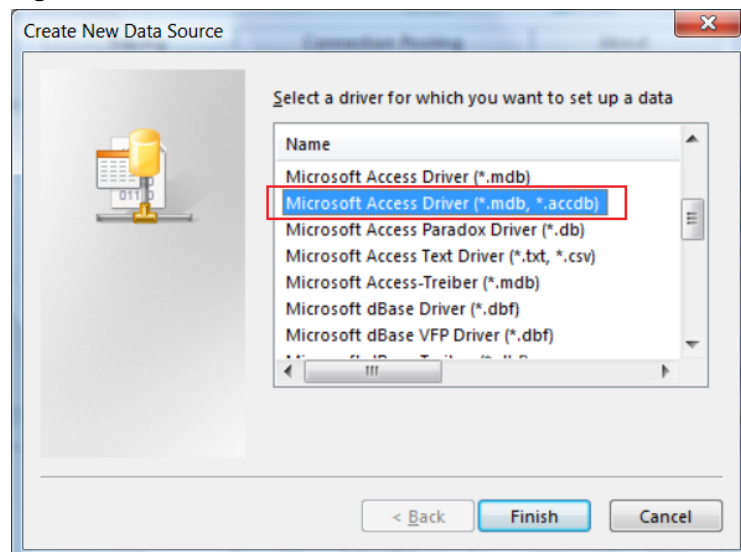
Create New Data Source

Select a driver for which you want to set up a data

| Name |
|---|
| Microsoft Access Driver (*.mdb) |
| Microsoft Access Driver (*.mdb, *.accdb) |
| Microsoft Access Paradox Driver (*.db) |
| Microsoft Access Text Driver (*.txt, *.csv) |
| Microsoft Access-Treiber (*.mdb) |
| Microsoft dBase Driver (*.dbf) |
| Microsoft dBase VFP Driver (*.dbf) |
| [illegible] |

< Back
Finish
Cancel